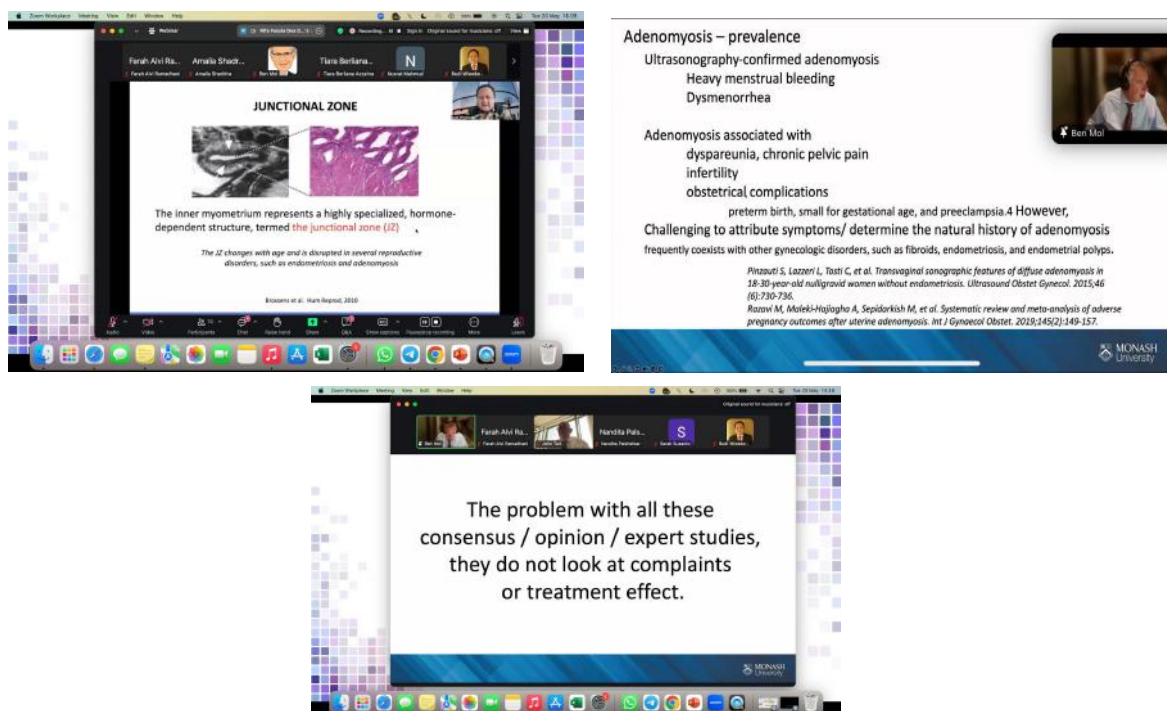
Zoom Workplace Meeting View Edit Window Help

Webinar

Recording...

Farah Alvi Ra... Amalia Shadr... Tiara Berliana... N Budi Wiweko

Farah Alvi Ramadhani Amalia Shadrina Ben Mol Tiara Berliana Azzahra Nusrat Mahmud Budi Wiweko

JUNCTIONAL ZONE

The inner myometrium represents a highly specialized, hormone-dependent structure, termed the junctional zone (JZ)

The JZ changes with age and is disrupted in several reproductive disorders, such as endometriosis and adenomyosis

Brosens et al. Hum Reprod, 2010

Audio Video Participants Chat Raise hand Share Q&A Show captions Pause/stop recording More Leave

Adenomyosis – prevalence

Ultrasonography-confirmed adenomyosis

Heavy menstrual bleeding

Dysmenorrhea

Adenomyosis associated with

dyspareunia, chronic pelvic pain

infertility

obstetrical complications

preterm birth, small for gestational age, and preeclampsia.4 However,

Challenging to attribute symptoms/ determine the natural history of adenomyosis

frequently coexists with other gynecologic disorders, such as fibroids, endometriosis, and endometrial polyps.

Pinzauti S, Lazzeri L, Tosti C, et al. Transvaginal sonographic features of diffuse adenomyosis in 18-30-year-old nulligravid women without endometriosis. Ultrasound Obstet Gynecol. 2015;46 (6):730-736.

Razavi M, Maleki-Hajiagha A, Sepidarkish M, et al. Systematic review and meta-analysis of adverse pregnancy outcomes after uterine adenomyosis. Int J Gynaecol Obstet. 2019;145(2):149-157.

Ben Mol

MONASH University

Zoom Workplace Meeting View Edit Window Help

Original sound for musicians: off

Ben Mol Farah Alvi Ra... John Tan Nandita Pals... S Budi Wiweko

Farah Alvi Ramadhani Nandita Palshetkar Sarah Susanto

The problem with all these consensus / opinion / expert studies, they do not look at complaints or treatment effect.

MONASH University